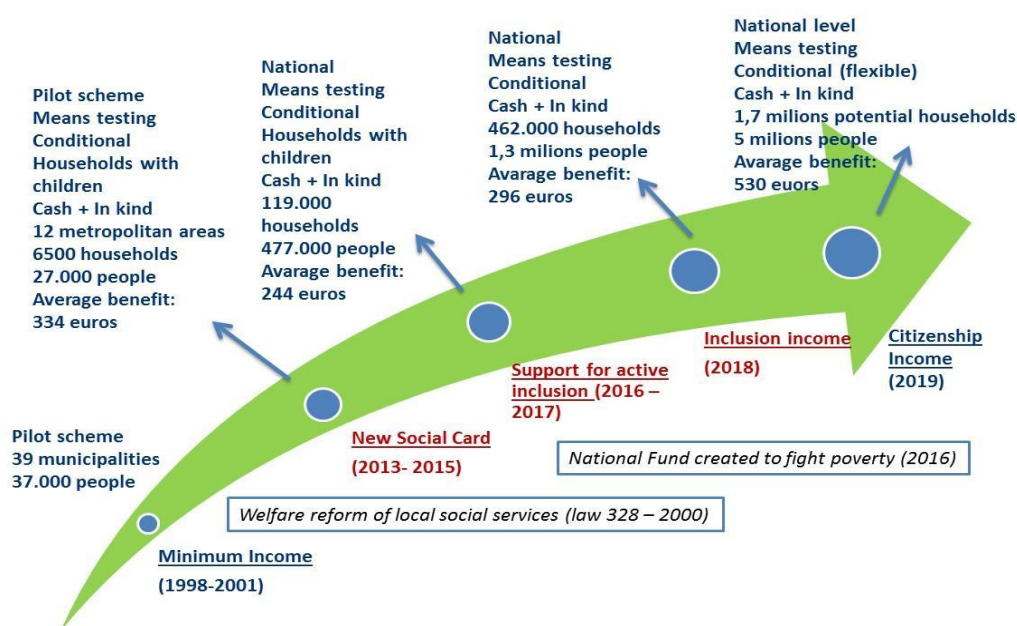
Pilot scheme
Means testing
Conditional
Households with children
Cash + In kind
12 metropolitan areas
6500 households
27.000 people
Average benefit:
334 euros

National
Means testing
Conditional
Households with children
Cash + In kind
119.000 households
477.000 people
Avarage benefit:
244 euros

National
Means testing
Conditional
Cash + In kind
462.000 households
1,3 milions people
Avarage benefit:
296 euros

National level
Means testing
Conditional (flexible)
Cash + In kind
1,7 milions potential households
5 milions people
Avarage benefit:
530 euors

Pilot scheme
39 municipalities
37.000 people

Minimum Income
(1998-2001)

New Social Card
(2013- 2015)

Support for active inclusion (2016 – 2017)

Inclusion income
(2018)

Citizenship Income
(2019)

National Fund created to fight poverty (2016)

Welfare reform of local social services (law 328 – 2000)